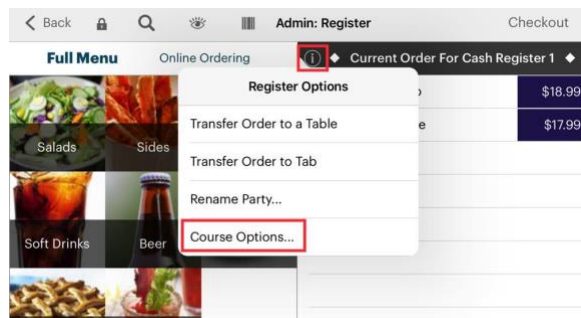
< Back

Admin: Register

Checkout

Full Menu

Online Ordering

Current Order For Cash Register 1

Register Options

Transfer Order to a Table

Transfer Order to Tab

Rename Party...

Course Options...

Salads

Sides

Soft Drinks

Beer

$18.99

$17.99